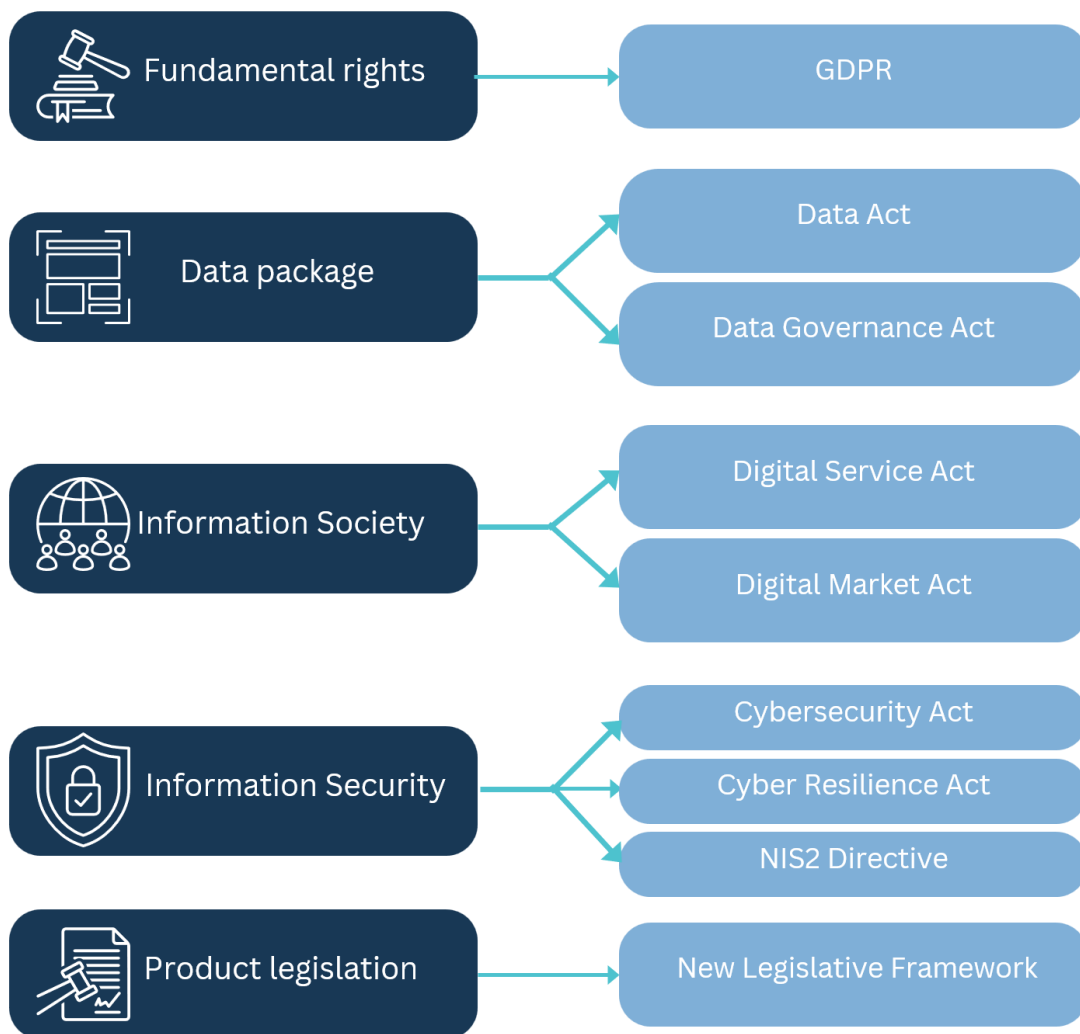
Fundamental rights

GDPR

Data package

Data Act

Data Governance Act

Information Society

Digital Service Act

Digital Market Act

Information Security

Cybersecurity Act

Cyber Resilience Act

NIS2 Directive

Product legislation

New Legislative Framework